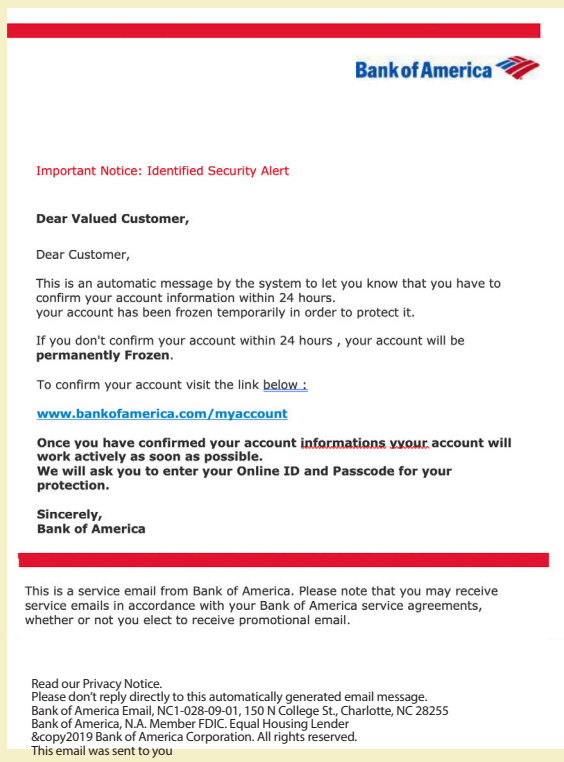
Bank of America

Important Notice: Identified Security Alert

**Dear Valued Customer,**

Dear Customer,

This is an automatic message by the system to let you know that you have to confirm your account information within 24 hours.
your account has been frozen temporarily in order to protect it.

If you don't confirm your account within 24 hours , your account will be **permanently Frozen**.

To confirm your account visit the link below :

www.bankofamerica.com/myaccount

**Once you have confirmed your account informations yyour account will work actively as soon as possible.**
**We will ask you to enter your Online ID and Passcode for your protection.**

**Sincerely,**
**Bank of America**

This is a service email from Bank of America. Please note that you may receive service emails in accordance with your Bank of America service agreements, whether or not you elect to receive promotional email.

Read our Privacy Notice.
Please don't reply directly to this automatically generated email message.
Bank of America Email, NC1-028-09-01, 150 N College St., Charlotte, NC 28255
Bank of America, N.A. Member FDIC. Equal Housing Lender
&copy2019 Bank of America Corporation. All rights reserved.
This email was sent to you